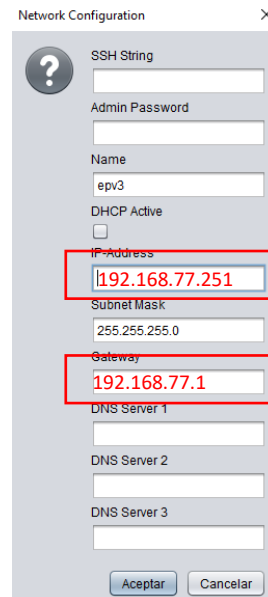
Network Configuration

SSH String

Admin Password

Name

epv3

DHCP Active

IP-Address

192.168.77.251

Subnet Mask

255.255.255.0

Gateway

192.168.77.1

DNS Server 1

DNS Server 2

DNS Server 3

Aceptar Cancelar